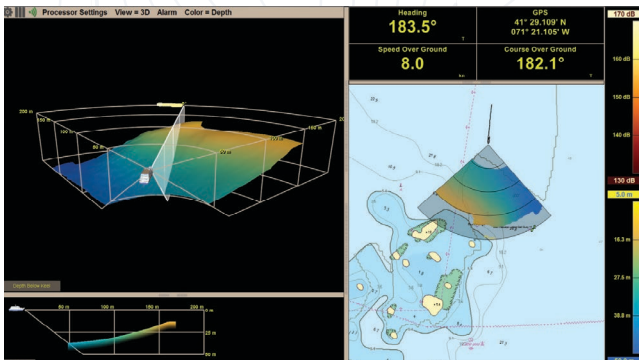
Processor Settings View = 3D Alarm Color = Depth

Heading
183.5°
T

GPS
41° 29.109' N
071° 21.105' W

Speed Over Ground
8.0

Course Over Ground
182.1°
T

200 m
100 m
50 m
150 m
100 m
50 m

Depth below keel

50 m
100 m
150 m
200 m
25 m
50 m

170 dB
160 dB
150 dB
140 dB
130 dB
5.0 m
16.3 m
27.5 m
38.8 m